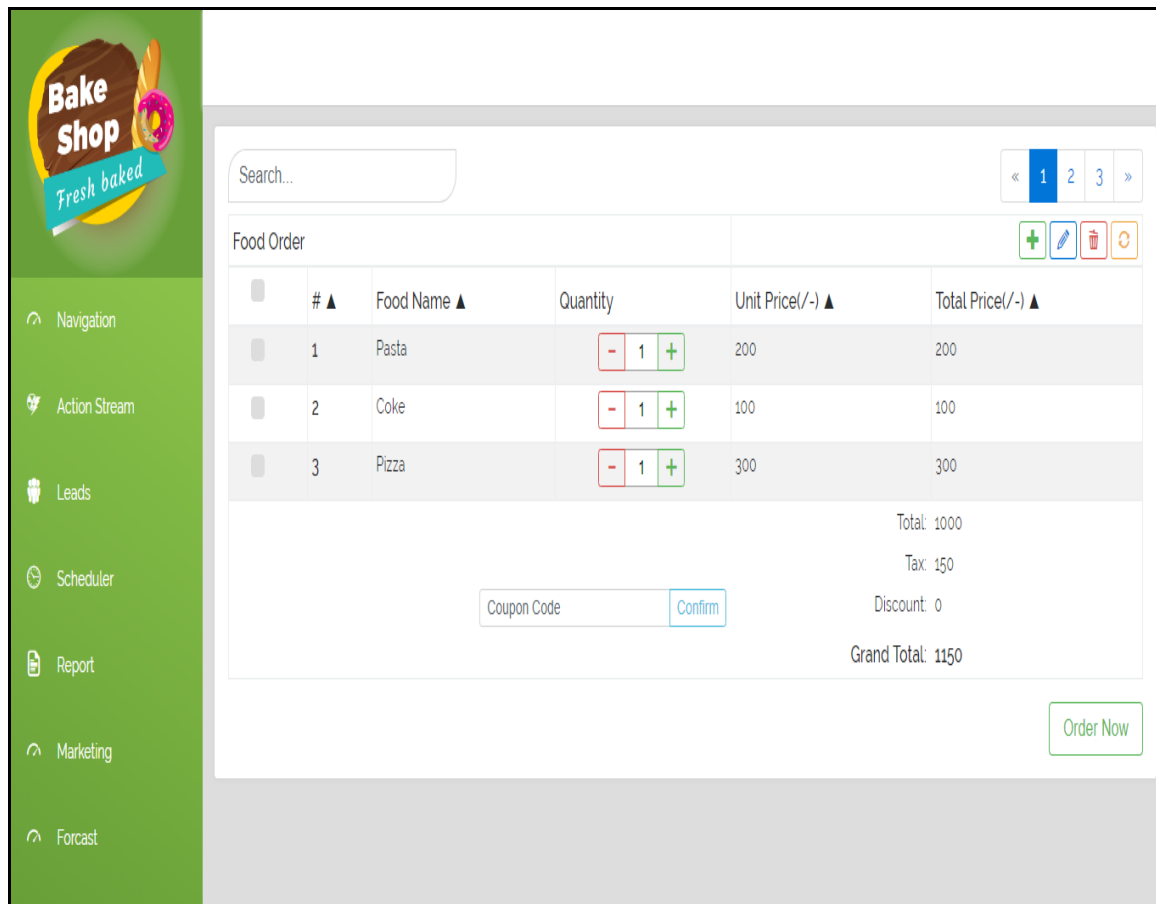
Bake Shop
Fresh baked

Navigation
Action Stream
Leads
Scheduler
Report
Marketing
Forcast

Search...

« 1 2 3 »

Food Order

| | # ▲ | Food Name ▲ | Quantity | Unit Price(/-) ▲ | Total Price(/-) ▲ |
|---|---|---|---|---|---|
| | 1 | Pasta | - 1 + | 200 | 200 |
| | 2 | Coke | - 1 + | 100 | 100 |
| | 3 | Pizza | - 1 + | 300 | 300 |

Total: 1000
Tax: 150
Coupon Code Confirm
Discount: 0
Grand Total: 1150

Order Now